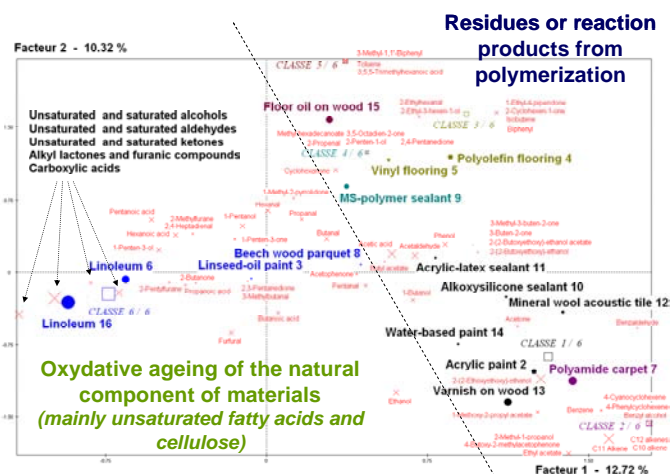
Residues or reaction products from polymerization

Facteur 2 - 10.32 %

CLASSE 5 / 6

3-Methyl-1,1'-Biphenyl
Toluene
3,5,5-Trimethylhexanoic acid

Floor oil on wood 15

2-Ethylhexanal
2-Ethyl-1-hexen-1-ol
1-Ethyl-4-piperidone
2-Cyclohexen-1-one
Biphenyl

CLASSE 3 / 6

Methylhexadecanoate
3,5-Octadien-2-one
2-Propenal
2-Penten-1-ol
2,4-Pentanedione

CLASSE 4 / 6

Polyolefin flooring 4

Vinyl flooring 5

Unsaturated and saturated alcohols
Unsaturated and saturated aldehydes
Unsaturated and saturated ketones
Alkyl lactones and furanic compounds
Carboxylic acids

MS-polymer sealant 9

Pentanoic acid
2-Methylfurane
2,4-Heptadienal
Hexanoic acid
1-Penten-3-ol
1-Pentanol
Hexanal
Propanal
1-Penten-3-one
Butanal

3-Methyl-3-buten-2-one
3-Buten-2-one
2-(2-Butoxyethoxy)-ethanol acetate
2-(2-Butoxyethoxy)-ethanol

Beech wood parquet 8

Linoleum 6

Linseed-oil paint 3

Acetic acid
Acetaldehyde
Phenol

Acrylic-latex sealant 11

2-Butanone
2-Pentylfurane
Propanoic acid
2,3-Pentanedione
3-Methylbutanal
Acetophenone
Pentanal
Ethyl acetate

Alkoxysilicone sealant 10

Linoleum 16

CLASSE 6 / 6

1-Butanol

Mineral wool acoustic tile 12

Butanoic acid
Furfural

Acetone
Benzaldehyde

Water-based paint 14

CLASSE 1 / 6

Acrylic paint 2

Polyamide carpet 7

Oxydative ageing of the natural component of materials
(mainly unsaturated fatty acids and cellulose)

2-(2-Ethoxyethoxy)-ethanol

Varnish on wood 13

Ethanol

1-Methoxy-2-propyl acetate

Benzene
4-Cyanocyclohexene
4-Phenylcyclohexene
Benzyl alcohol

CLASSE 2 / 6

2-Methyl-1-propanol
4-Ethoxy-2-methylacetophenone
Ethyl acetate

C11 Alkane
C12 alkanes
C10 alkanes

Facteur 1 - 12.72 %